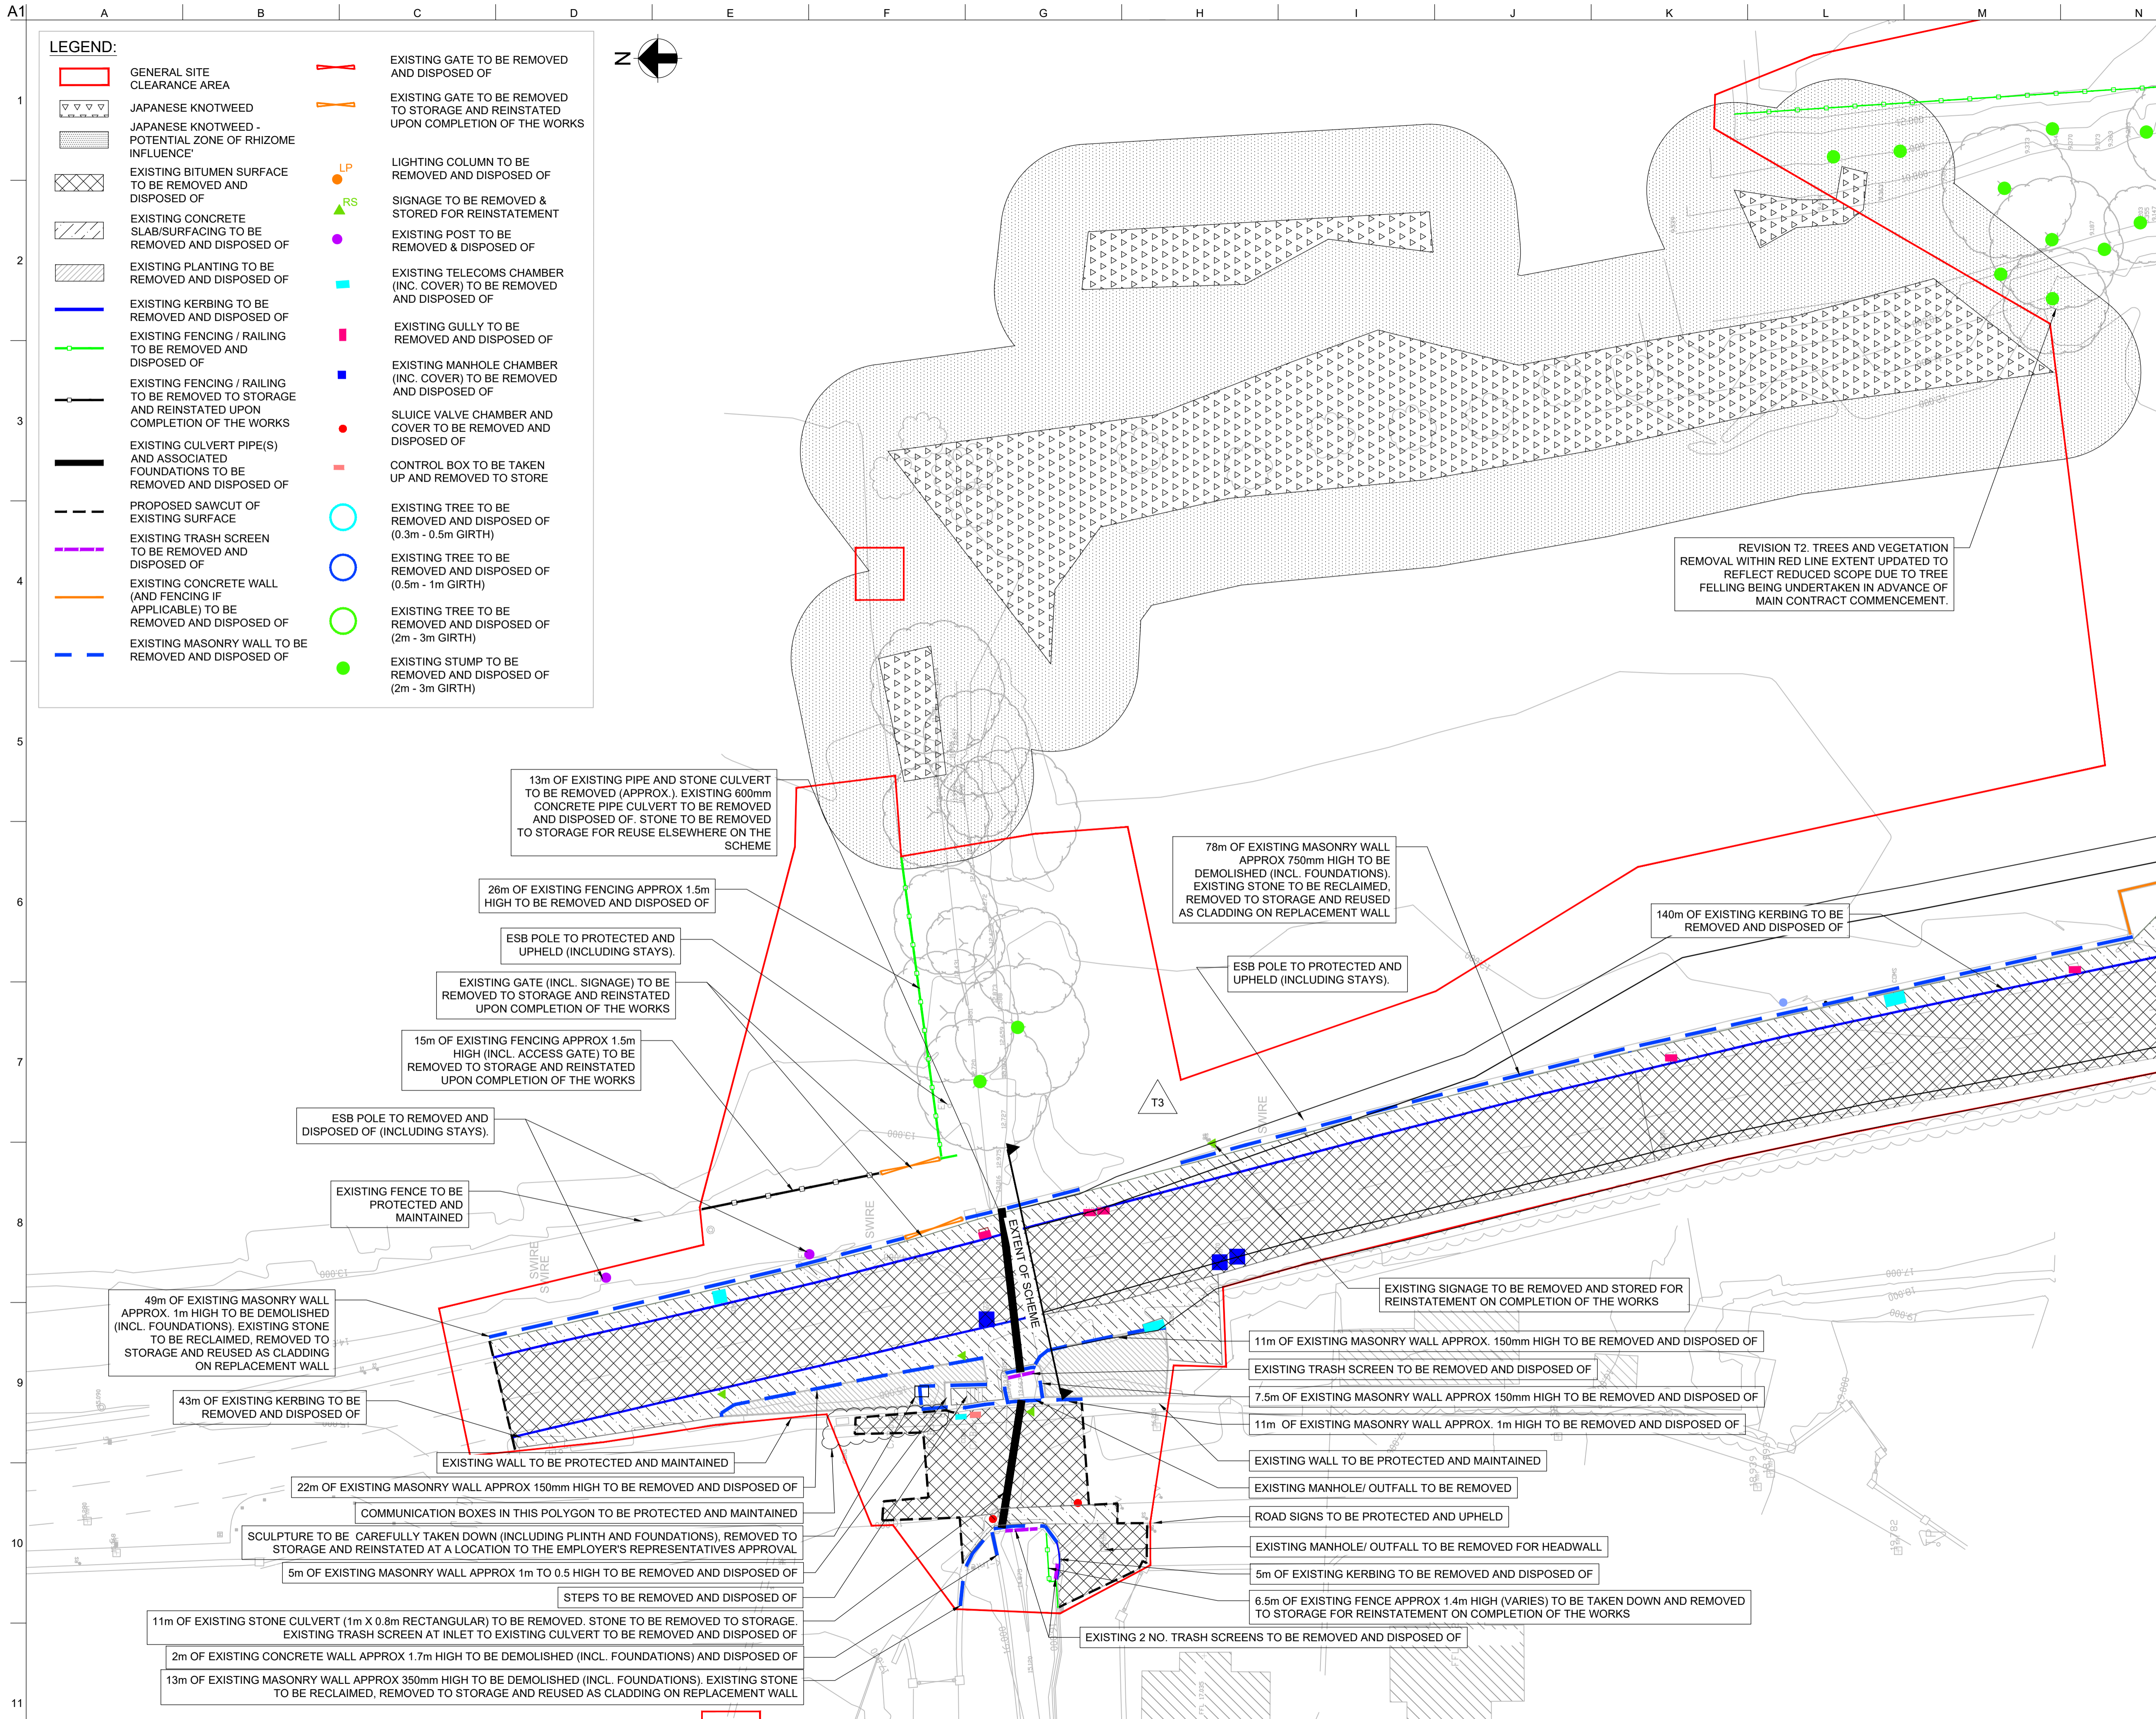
A1

A B C D E F G H I J K L M N

1 2 3 4 5 6 7 8 9 10 11

LEGEND:

GENERAL SITE CLEARANCE AREA

JAPANESE KNOTWEED

JAPANESE KNOTWEED - POTENTIAL ZONE OF RHIZOME INFLUENCE'

EXISTING BITUMEN SURFACE TO BE REMOVED AND DISPOSED OF

EXISTING CONCRETE SLAB/SURFACING TO BE REMOVED AND DISPOSED OF

EXISTING PLANTING TO BE REMOVED AND DISPOSED OF

EXISTING KERBING TO BE REMOVED AND DISPOSED OF

EXISTING FENCING / RAILING TO BE REMOVED AND DISPOSED OF

EXISTING FENCING / RAILING TO BE REMOVED TO STORAGE AND REINSTATED UPON COMPLETION OF THE WORKS

EXISTING CULVERT PIPE(S) AND ASSOCIATED FOUNDATIONS TO BE REMOVED AND DISPOSED OF

PROPOSED SAWCUT OF EXISTING SURFACE

EXISTING TRASH SCREEN TO BE REMOVED AND DISPOSED OF

EXISTING CONCRETE WALL (AND FENCING IF APPLICABLE) TO BE REMOVED AND DISPOSED OF

EXISTING MASONRY WALL TO BE REMOVED AND DISPOSED OF

EXISTING GATE TO BE REMOVED AND DISPOSED OF

EXISTING GATE TO BE REMOVED TO STORAGE AND REINSTATED UPON COMPLETION OF THE WORKS

LP
LIGHTING COLUMN TO BE REMOVED AND DISPOSED OF

RS
SIGNAGE TO BE REMOVED & STORED FOR REINSTATEMENT

EXISTING POST TO BE REMOVED & DISPOSED OF

EXISTING TELECOMS CHAMBER (INC. COVER) TO BE REMOVED AND DISPOSED OF

EXISTING GULLY TO BE REMOVED AND DISPOSED OF

EXISTING MANHOLE CHAMBER (INC. COVER) TO BE REMOVED AND DISPOSED OF

SLUICE VALVE CHAMBER AND COVER TO BE REMOVED AND DISPOSED OF

CONTROL BOX TO BE TAKEN UP AND REMOVED TO STORE

EXISTING TREE TO BE REMOVED AND DISPOSED OF (0.3m - 0.5m GIRTH)

EXISTING TREE TO BE REMOVED AND DISPOSED OF (0.5m - 1m GIRTH)

EXISTING TREE TO BE REMOVED AND DISPOSED OF (2m - 3m GIRTH)

EXISTING STUMP TO BE REMOVED AND DISPOSED OF (2m - 3m GIRTH)

N

REVISION T2. TREES AND VEGETATION REMOVAL WITHIN RED LINE EXTENT UPDATED TO REFLECT REDUCED SCOPE DUE TO TREE FELLING BEING UNDERTAKEN IN ADVANCE OF MAIN CONTRACT COMMENCEMENT.

13m OF EXISTING PIPE AND STONE CULVERT TO BE REMOVED (APPROX.). EXISTING 600mm CONCRETE PIPE CULVERT TO BE REMOVED AND DISPOSED OF. STONE TO BE REMOVED TO STORAGE FOR REUSE ELSEWHERE ON THE SCHEME

26m OF EXISTING FENCING APPROX 1.5m HIGH TO BE REMOVED AND DISPOSED OF

ESB POLE TO PROTECTED AND UPHELD (INCLUDING STAYS).

EXISTING GATE (INCL. SIGNAGE) TO BE REMOVED TO STORAGE AND REINSTATED UPON COMPLETION OF THE WORKS

15m OF EXISTING FENCING APPROX 1.5m HIGH (INCL. ACCESS GATE) TO BE REMOVED TO STORAGE AND REINSTATED UPON COMPLETION OF THE WORKS

ESB POLE TO REMOVED AND DISPOSED OF (INCLUDING STAYS).

EXISTING FENCE TO BE PROTECTED AND MAINTAINED

78m OF EXISTING MASONRY WALL APPROX 750mm HIGH TO BE DEMOLISHED (INCL. FOUNDATIONS). EXISTING STONE TO BE RECLAIMED, REMOVED TO STORAGE AND REUSED AS CLADDING ON REPLACEMENT WALL

140m OF EXISTING KERBING TO BE REMOVED AND DISPOSED OF

ESB POLE TO PROTECTED AND UPHELD (INCLUDING STAYS).

T3

SWIRE

EXTENT OF SCHEME

EXISTING SIGNAGE TO BE REMOVED AND STORED FOR REINSTATEMENT ON COMPLETION OF THE WORKS

49m OF EXISTING MASONRY WALL APPROX. 1m HIGH TO BE DEMOLISHED (INCL. FOUNDATIONS). EXISTING STONE TO BE RECLAIMED, REMOVED TO STORAGE AND REUSED AS CLADDING ON REPLACEMENT WALL

43m OF EXISTING KERBING TO BE REMOVED AND DISPOSED OF

EXISTING WALL TO BE PROTECTED AND MAINTAINED

22m OF EXISTING MASONRY WALL APPROX 150mm HIGH TO BE REMOVED AND DISPOSED OF

COMMUNICATION BOXES IN THIS POLYGON TO BE PROTECTED AND MAINTAINED

SCULPTURE TO BE CAREFULLY TAKEN DOWN (INCLUDING PLINTH AND FOUNDATIONS), REMOVED TO STORAGE AND REINSTATED AT A LOCATION TO THE EMPLOYER'S REPRESENTATIVES APPROVAL

5m OF EXISTING MASONRY WALL APPROX 1m TO 0.5 HIGH TO BE REMOVED AND DISPOSED OF

STEPS TO BE REMOVED AND DISPOSED OF

11m OF EXISTING STONE CULVERT (1m X 0.8m RECTANGULAR) TO BE REMOVED. STONE TO BE REMOVED TO STORAGE. EXISTING TRASH SCREEN AT INLET TO EXISTING CULVERT TO BE REMOVED AND DISPOSED OF

2m OF EXISTING CONCRETE WALL APPROX 1.7m HIGH TO BE DEMOLISHED (INCL. FOUNDATIONS) AND DISPOSED OF

13m OF EXISTING MASONRY WALL APPROX 350mm HIGH TO BE DEMOLISHED (INCL. FOUNDATIONS). EXISTING STONE TO BE RECLAIMED, REMOVED TO STORAGE AND REUSED AS CLADDING ON REPLACEMENT WALL

11m OF EXISTING MASONRY WALL APPROX. 150mm HIGH TO BE REMOVED AND DISPOSED OF

EXISTING TRASH SCREEN TO BE REMOVED AND DISPOSED OF

7.5m OF EXISTING MASONRY WALL APPROX 150mm HIGH TO BE REMOVED AND DISPOSED OF

11m OF EXISTING MASONRY WALL APPROX. 1m HIGH TO BE REMOVED AND DISPOSED OF

EXISTING WALL TO BE PROTECTED AND MAINTAINED

EXISTING MANHOLE/ OUTFALL TO BE REMOVED

ROAD SIGNS TO BE PROTECTED AND UPHELD

EXISTING MANHOLE/ OUTFALL TO BE REMOVED FOR HEADWALL

5m OF EXISTING KERBING TO BE REMOVED AND DISPOSED OF

6.5m OF EXISTING FENCE APPROX 1.4m HIGH (VARIES) TO BE TAKEN DOWN AND REMOVED TO STORAGE FOR REINSTATEMENT ON COMPLETION OF THE WORKS

EXISTING 2 NO. TRASH SCREENS TO BE REMOVED AND DISPOSED OF